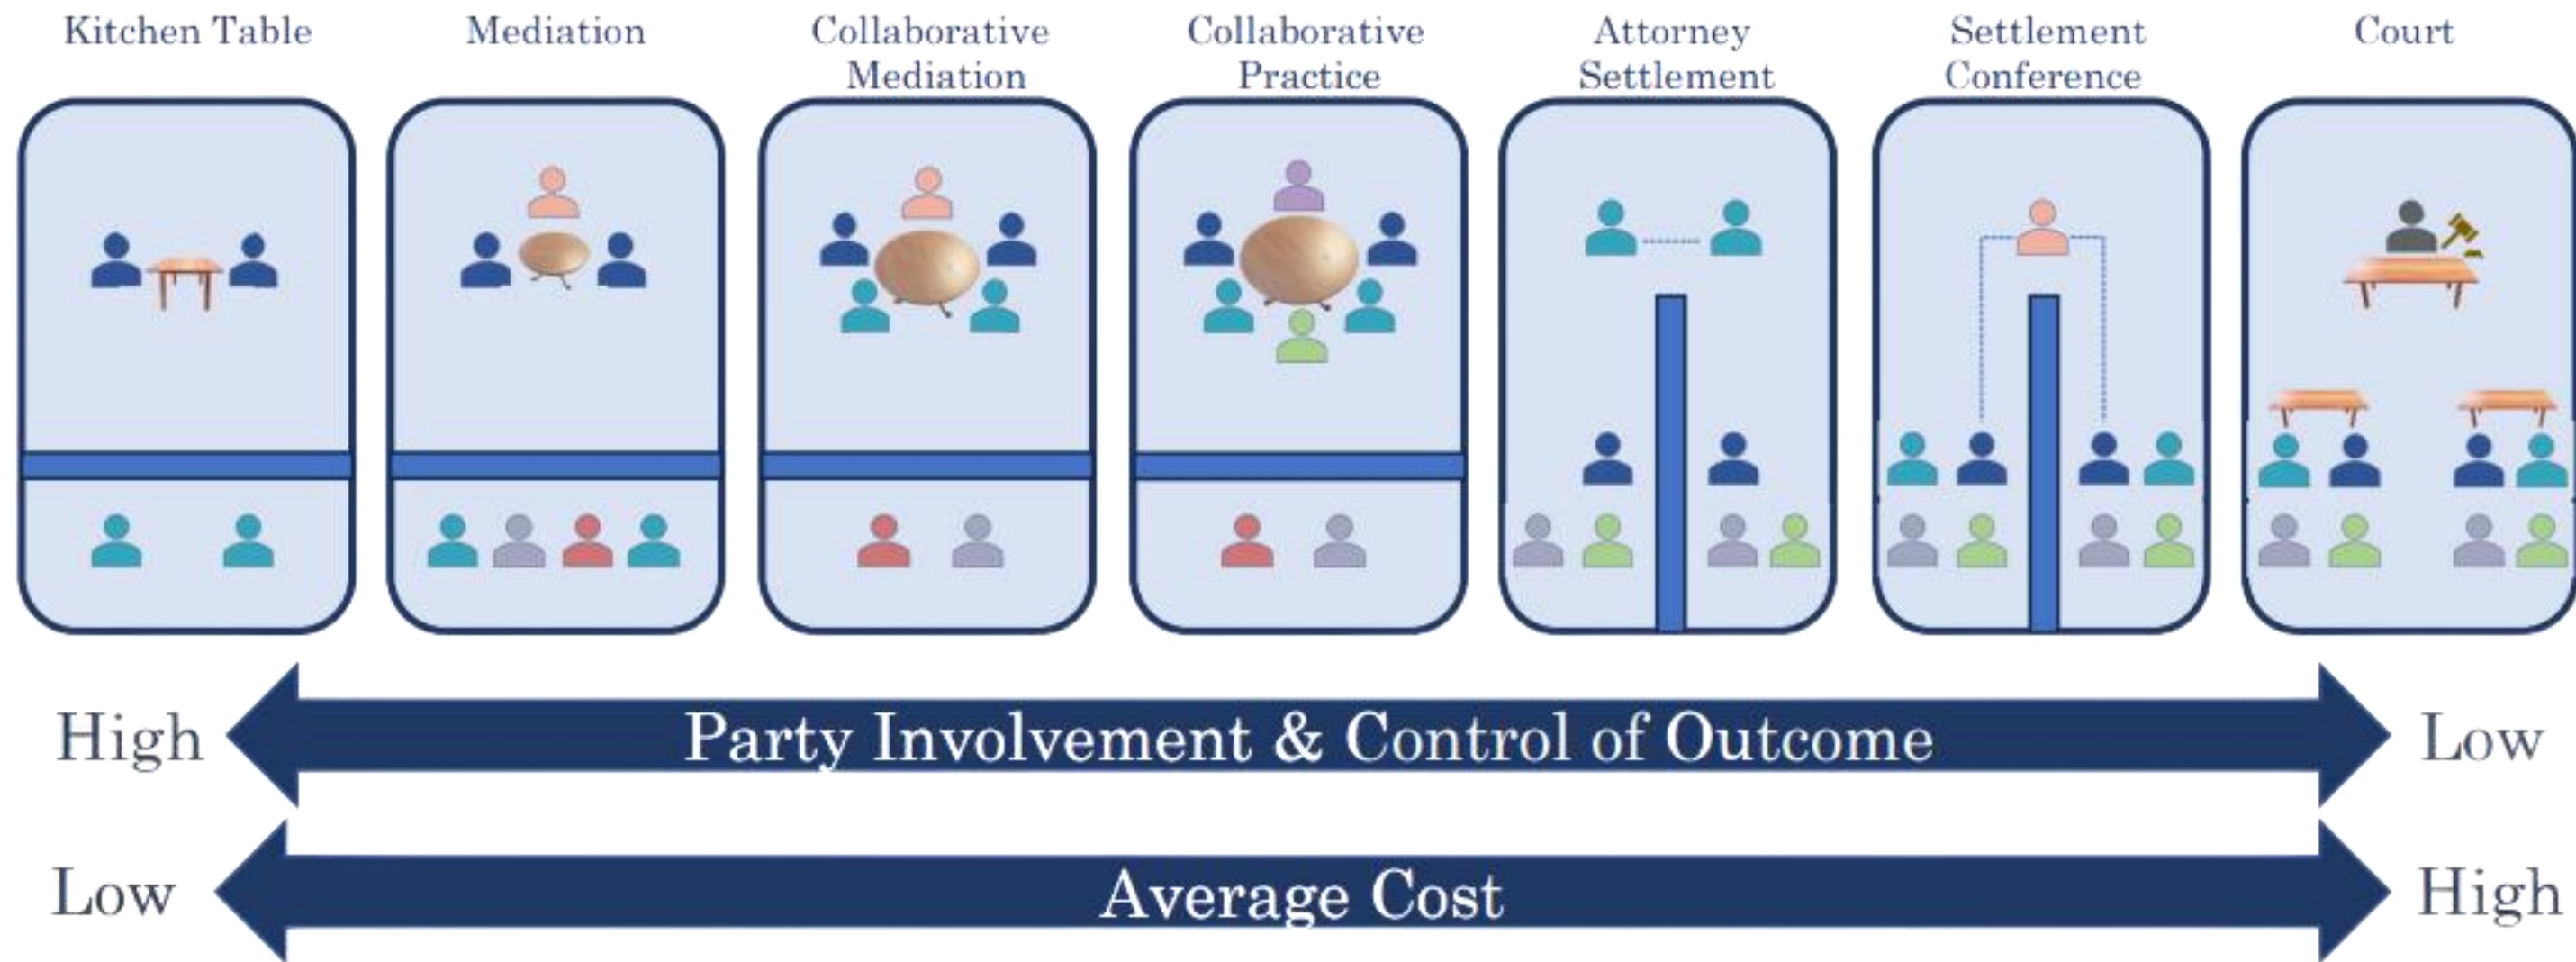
Kitchen Table

Mediation

Collaborative Mediation

Collaborative Practice

Attorney Settlement

Settlement Conference

Court

High

Party Involvement & Control of Outcome

Low

Low

Average Cost

High